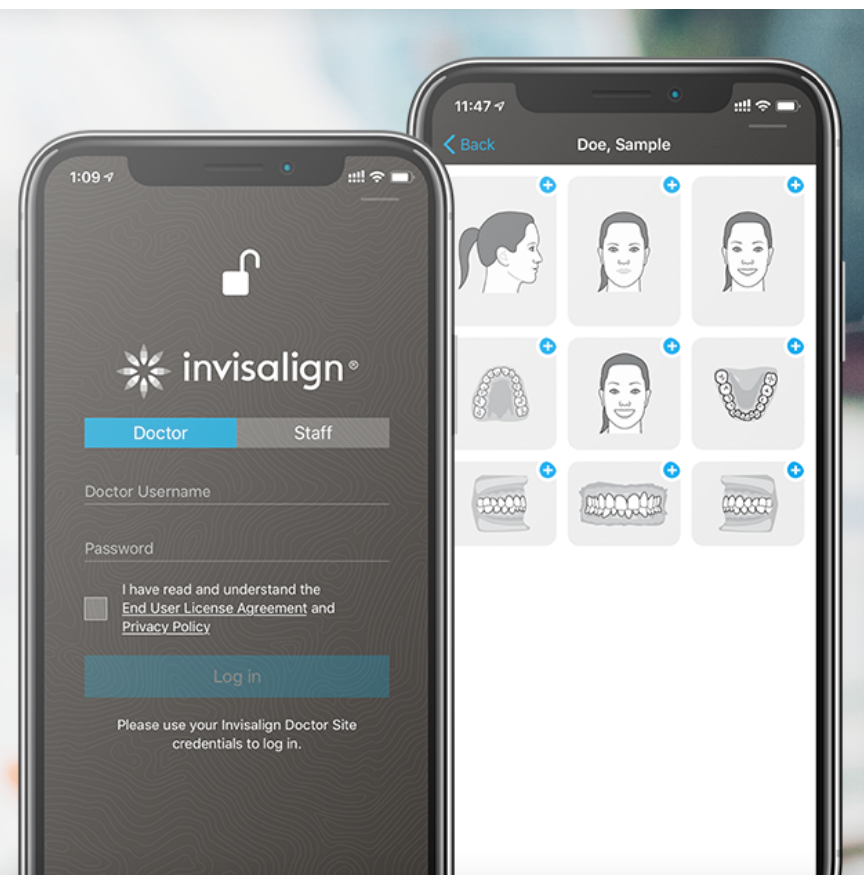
1:09

invisalign®

Doctor

Staff

Doctor Username

Password

I have read and understand the End User License Agreement and Privacy Policy

Log in

Please use your Invisalign Doctor Site credentials to log in.

11:47

Back

Doe, Sample